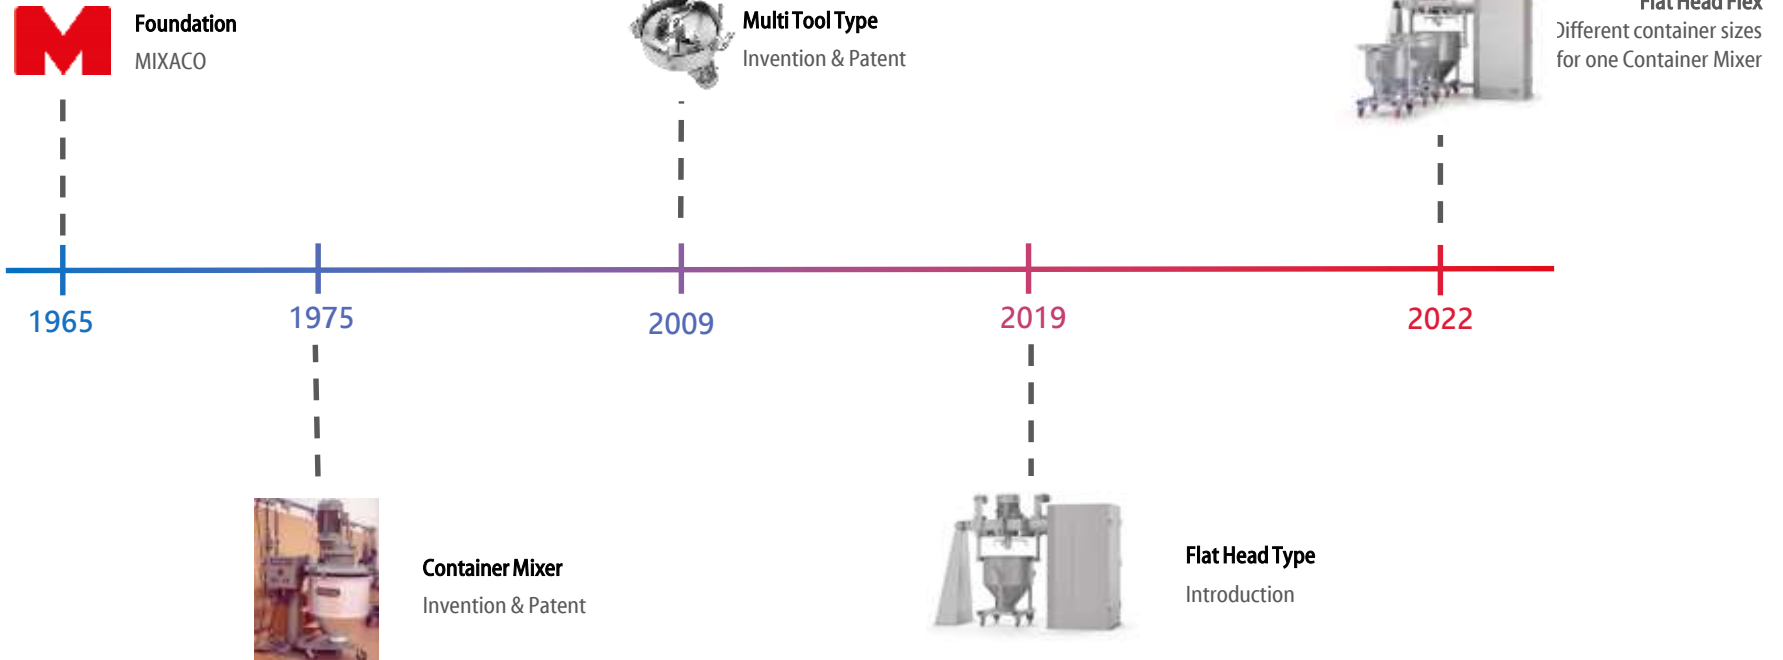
Foundation
MIXACO

Multi Tool Type
Invention & Patent

Flat Head Flex
Different container sizes for one Container Mixer

1965

1975

2009

2019

2022

Container Mixer
Invention & Patent

Flat Head Type
Introduction